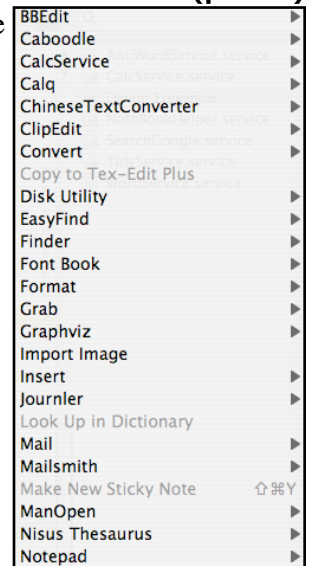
BBEdit
Caboodle
CalcService
Calq
ChineseTextConverter
ClipEdit
Convert
Copy to Tex-Edit Plus
Disk Utility
EasyFind
Finder
Font Book
Format
Grab
Graphviz
Import Image
Insert
Journler
Look Up in Dictionary
Mail
Mailsmith
Make New Sticky Note ⇧⌘Y
ManOpen
Nisus Thesaurus
Notepad